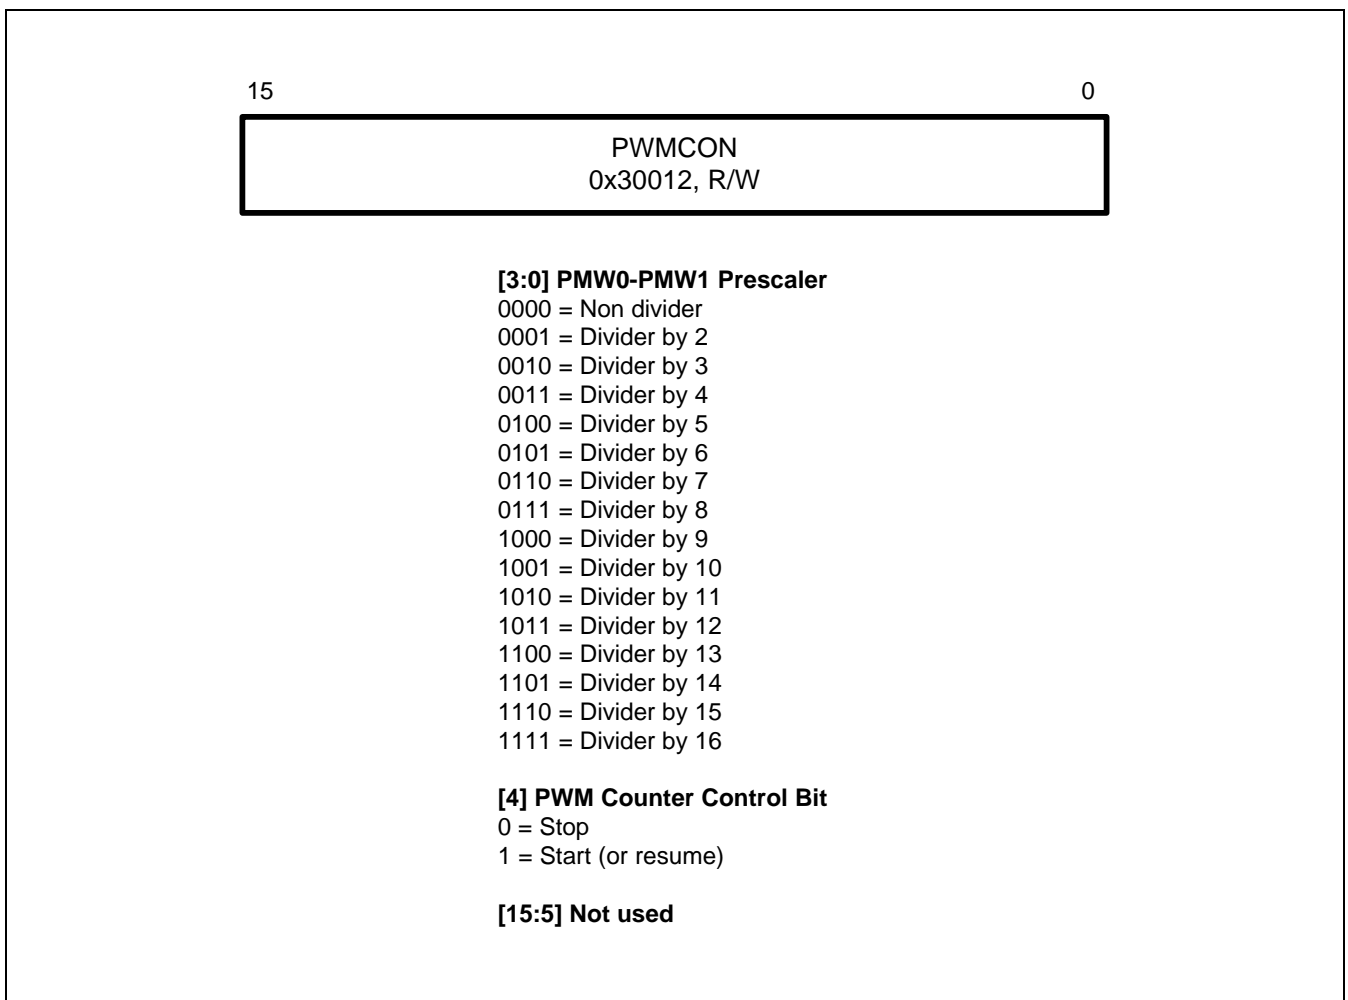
15

0

PWMCON
0x30012, R/W

**[3:0] PMW0-PMW1 Prescaler**
0000 = Non divider
0001 = Divider by 2
0010 = Divider by 3
0011 = Divider by 4
0100 = Divider by 5
0101 = Divider by 6
0110 = Divider by 7
0111 = Divider by 8
1000 = Divider by 9
1001 = Divider by 10
1010 = Divider by 11
1011 = Divider by 12
1100 = Divider by 13
1101 = Divider by 14
1110 = Divider by 15
1111 = Divider by 16

**[4] PWM Counter Control Bit**
0 = Stop
1 = Start (or resume)

**[15:5] Not used**